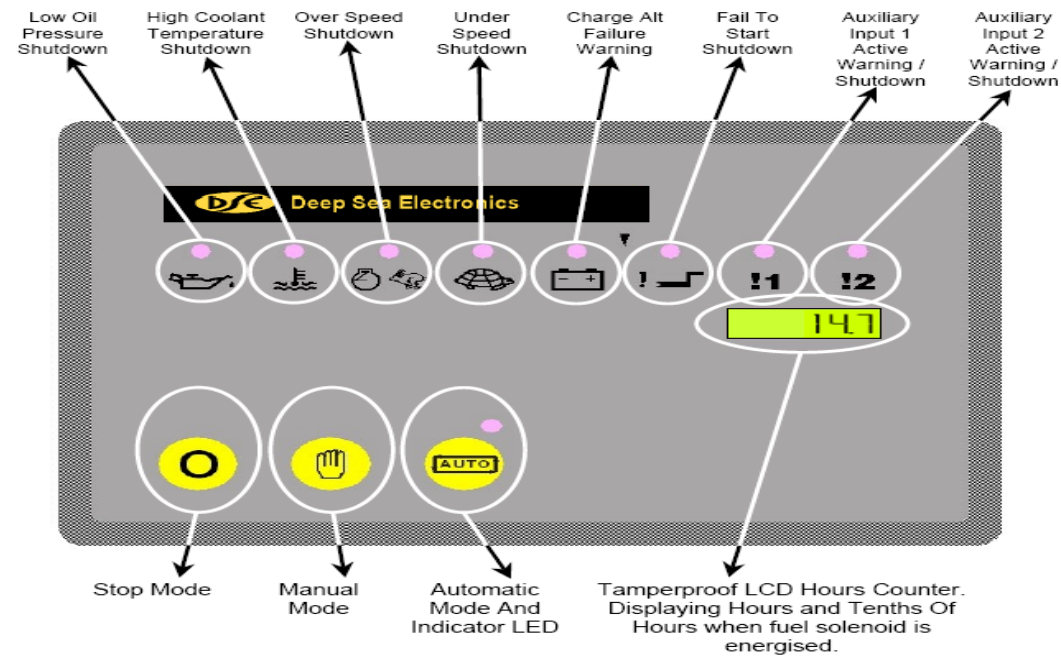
Low Oil Pressure Shutdown

High Coolant Temperature Shutdown

Over Speed Shutdown

Under Speed Shutdown

Charge Alt Failure Warning

Fail To Start Shutdown

Auxiliary Input 1 Active Warning / Shutdown

Auxiliary Input 2 Active Warning / Shutdown

DSE Deep Sea Electronics

!1

!2

14.7

O

AUTO

Stop Mode

Manual Mode

Automatic Mode And Indicator LED

Tamperproof LCD Hours Counter. Displaying Hours and Tenths Of Hours when fuel solenoid is energised.